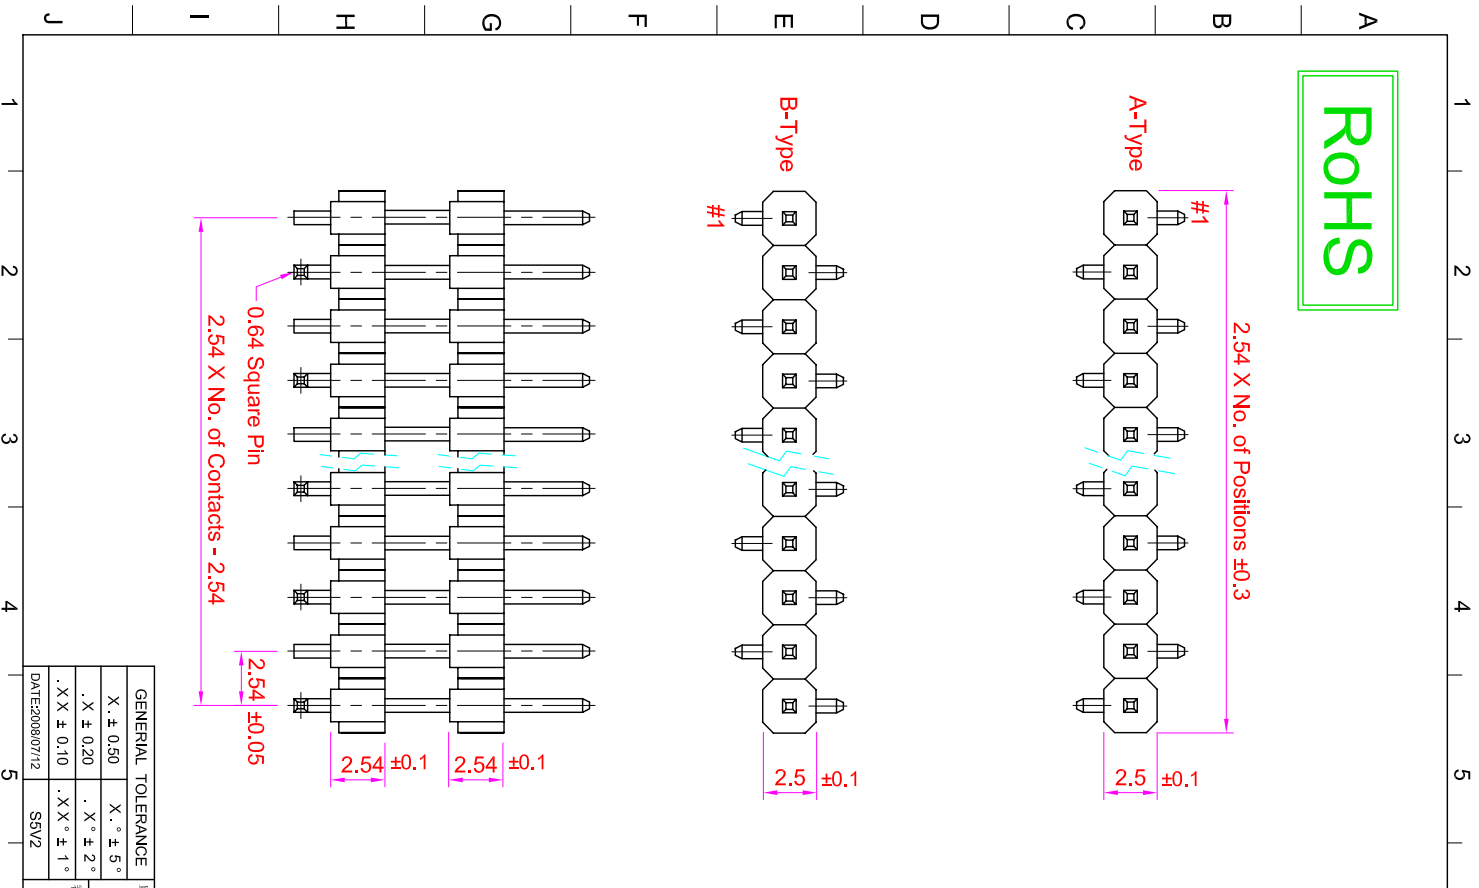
J I H G F E D C B A

1 2 3 4 5

1 2 3 4 5

RoHS

A-Type

B-Type

#1

#1

2.54 X No. of Positions ±0.3

0.64 Square Pin

2.54 X No. of Contacts - 2.54

2.54 ±0.05

2.54 ±0.1

2.54 ±0.1

2.5 ±0.1

2.5 ±0.1

| GENERIAL TOLERANCE | |
|---|---|
| X. ± 0.50 | X. ° ± 5° |
| .X ± 0.20 | .X° ± 2° |
| .XX ± 0.10 | .XX° ± 1° |
| DATE:2008/07/12 | S5V2 |